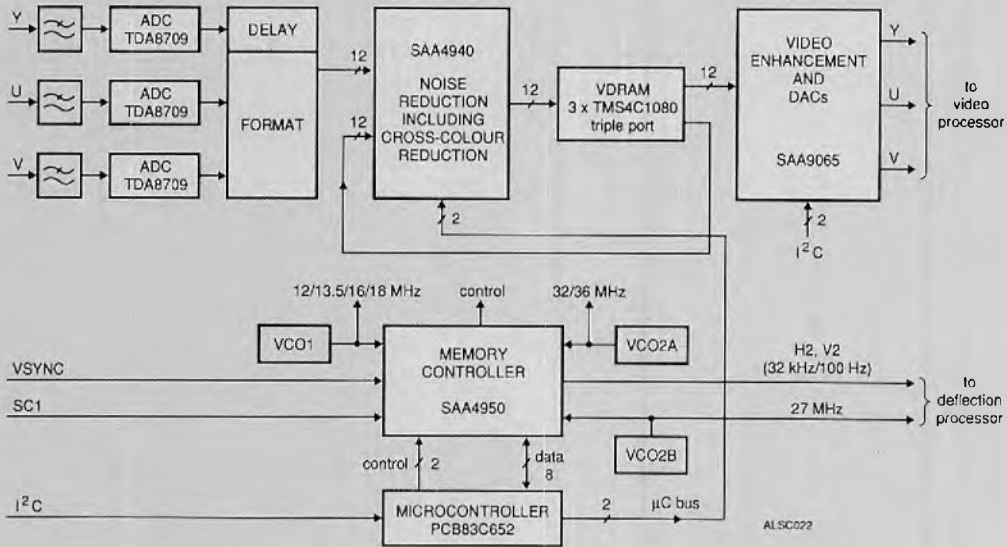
Y
ADC TDA8709
U
ADC TDA8709
V
ADC TDA8709
DELAY
FORMAT
12
12
SAA4940
NOISE REDUCTION INCLUDING CROSS-COLOUR REDUCTION
12
2
VDRAM
3 x TMS4C1080 triple port
12
VIDEO ENHANCEMENT AND DACs
SAA9065
2
$I^2C$
Y
U
V
to video processor
12/13.5/16/18 MHz
control
32/36 MHz
VCO1
MEMORY CONTROLLER
SAA4950
VCO2A
VSYNC
SC1
H2, V2
(32 kHz/100 Hz)
27 MHz
to deflection processor
VCO2B
control
2
data
8
$I^2C$
MICROCONTROLLER
PCB83C652
2
$\mu$C bus
ALSC022